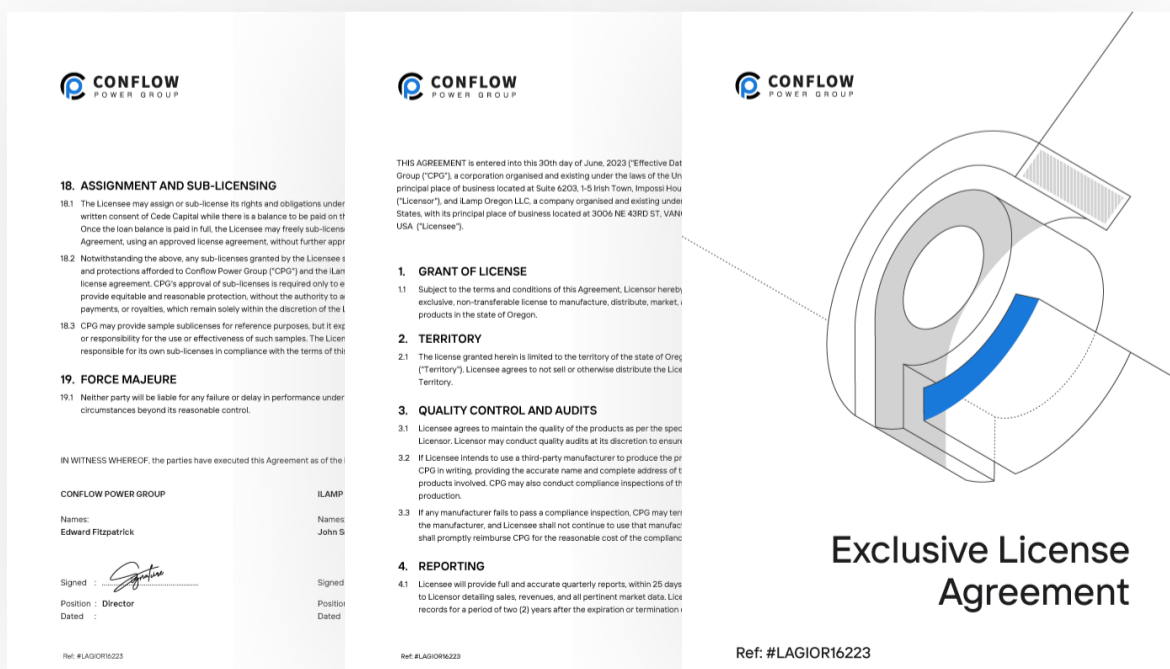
CONFLOW
POWER GROUP

18. ASSIGNMENT AND SUB-LICENSING

18.1 The Licensee may assign or sub-license its rights and obligations under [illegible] written consent of Cede Capital while there is a balance to be paid on th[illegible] Once the loan balance is paid in full, the Licensee may freely sub-licens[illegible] Agreement, using an approved license agreement, without further appr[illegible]

18.2 Notwithstanding the above, any sub-licenses granted by the Licensee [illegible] and protections afforded to Conflow Power Group ("CPG") and the iLam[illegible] license agreement. CPG's approval of sub-licenses is required only to e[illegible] provide equitable and reasonable protection, without the authority to a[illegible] payments, or royalties, which remain solely within the discretion of the L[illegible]

18.3 CPG may provide sample sublicenses for reference purposes, but it exp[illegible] or responsibility for the use or effectiveness of such samples. The Licen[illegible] responsible for its own sub-licenses in compliance with the terms of thi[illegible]

19. FORCE MAJEURE

19.1 Neither party will be liable for any failure or delay in performance under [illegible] circumstances beyond its reasonable control.

IN WITNESS WHEREOF, the parties have executed this Agreement as of the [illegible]

CONFLOW POWER GROUP

ILAMP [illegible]

Names:
Edward Fitzpatrick

Names
John S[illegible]

Signed : Signature

Signed

Position : Director
Dated :

Positio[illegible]
Dated

Ref: #LAGIOR16223

CONFLOW
POWER GROUP

THIS AGREEMENT is entered into this 30th day of June, 2023 ("Effective Dat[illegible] Group ("CPG"), a corporation organised and existing under the laws of the Un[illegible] principal place of business located at Suite 6203, 1-5 Irish Town, Impossi Hou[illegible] ("Licensor"), and iLamp Oregon LLC, a company organised and existing under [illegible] States, with its principal place of business located at 3006 NE 43RD ST, VAN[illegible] USA ("Licensee").

1. GRANT OF LICENSE

1.1 Subject to the terms and conditions of this Agreement, Licensor hereby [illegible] exclusive, non-transferable license to manufacture, distribute, market, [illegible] products in the state of Oregon.

2. TERRITORY

2.1 The license granted herein is limited to the territory of the state of Oreg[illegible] ("Territory"). Licensee agrees to not sell or otherwise distribute the Lice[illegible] Territory.

3. QUALITY CONTROL AND AUDITS

3.1 Licensee agrees to maintain the quality of the products as per the spec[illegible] Licensor. Licensor may conduct quality audits at its discretion to ensur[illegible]

3.2 If Licensee intends to use a third-party manufacturer to produce the p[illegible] CPG in writing, providing the accurate name and complete address of t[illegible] products involved. CPG may also conduct compliance inspections of th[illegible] production.

3.3 If any manufacturer fails to pass a compliance inspection, CPG may ter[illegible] the manufacturer, and Licensee shall not continue to use that manufac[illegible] shall promptly reimburse CPG for the reasonable cost of the complianc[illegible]

4. REPORTING

4.1 Licensee will provide full and accurate quarterly reports, within 25 days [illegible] to Licensor detailing sales, revenues, and all pertinent market data. Lic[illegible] records for a period of two (2) years after the expiration or termination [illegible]

Ref: #LAGIOR16223

CONFLOW
POWER GROUP

Exclusive License Agreement

Ref: #LAGIOR16223